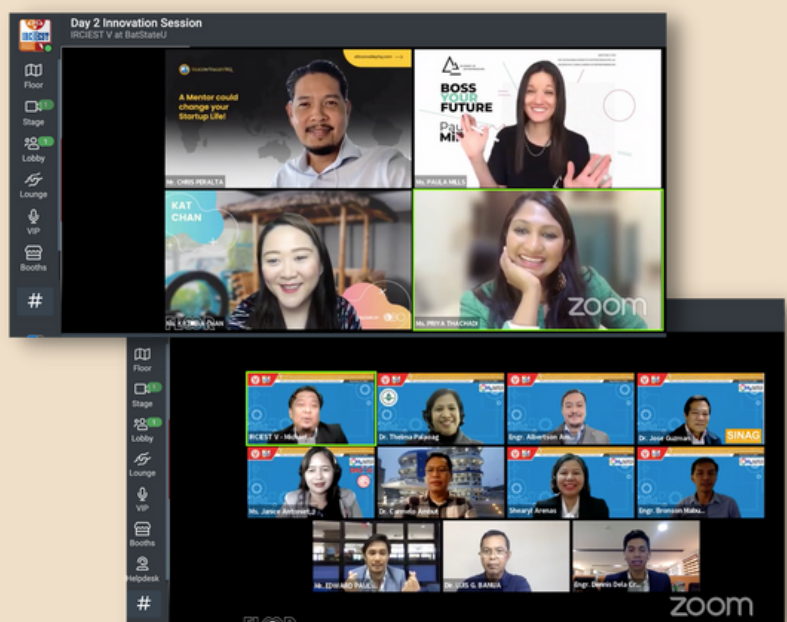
Day 2 Innovation Session
IRCIEST V at BatStateU

Floor
Stage 1
Lobby 1
Lounge
VIP
Booths
#

A Mentor could change your Startup Life!
Mr. CHRIS PERALTA

BOSS YOUR FUTURE
Ms. PAULA MILLS

KAT CHAN
Ms. KATRINA CHAN

Ms. PRIYA THACHADI
zoom

Floor
Stage 1
Lobby 1
Lounge
VIP
Booths
Helpdesk
#

IRCIEST V - Michael
Dr. Thelma Palaoag
Engr. Albertson Am...
Dr. Jose Gulman...
SINAG
Ms. Janice Antoinet...
Dr. Carmelo Antonit...
Shearyl Arenas
Engr. Bronson Mabu...
Mr. EDWARD PAUL...
Dr. LUIS G. BANUA
Engr. Dennis Dela Cr...
zoom